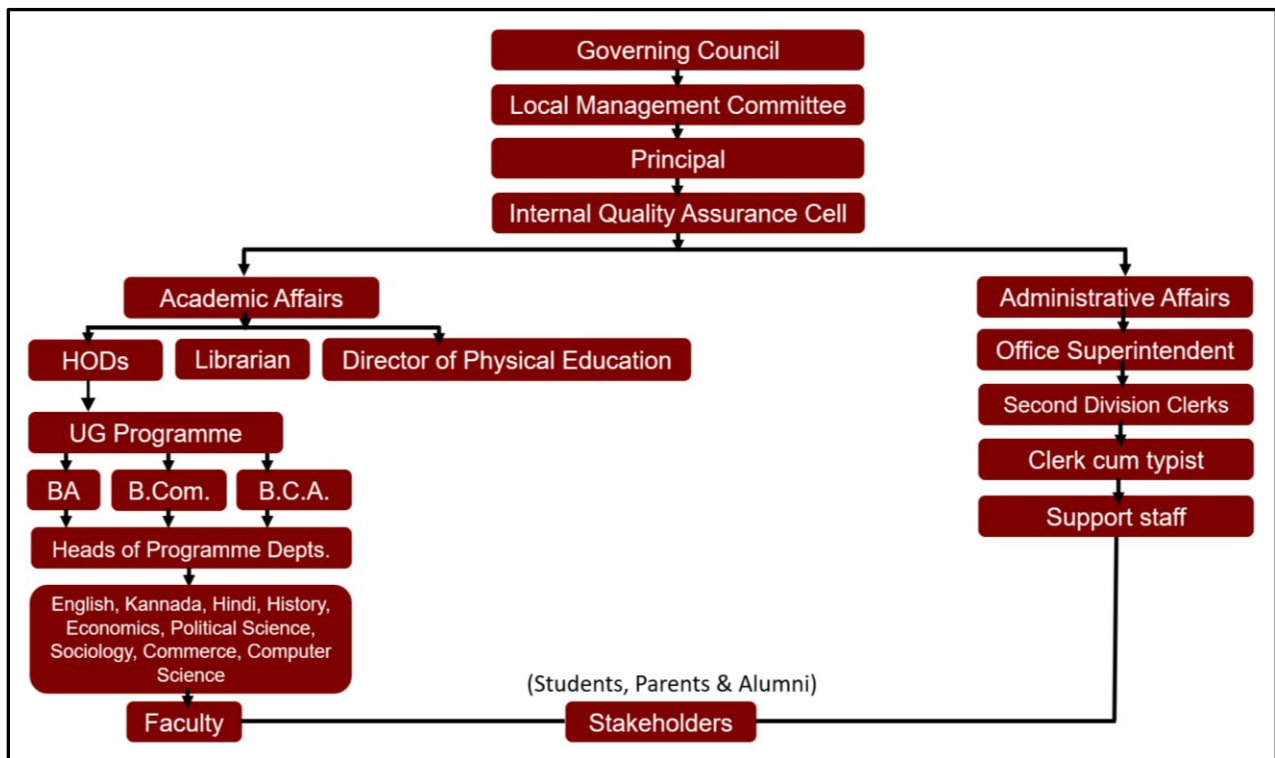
Governing Council
Local Management Committee
Principal
Internal Quality Assurance Cell
Academic Affairs
HODs
Librarian
Director of Physical Education
UG Programme
BA
B.Com.
B.C.A.
Heads of Programme Depts.
English, Kannada, Hindi, History, Economics, Political Science, Sociology, Commerce, Computer Science
Faculty
Administrative Affairs
Office Superintendent
Second Division Clerks
Clerk cum typist
Support staff
(Students, Parents & Alumni)
Stakeholders